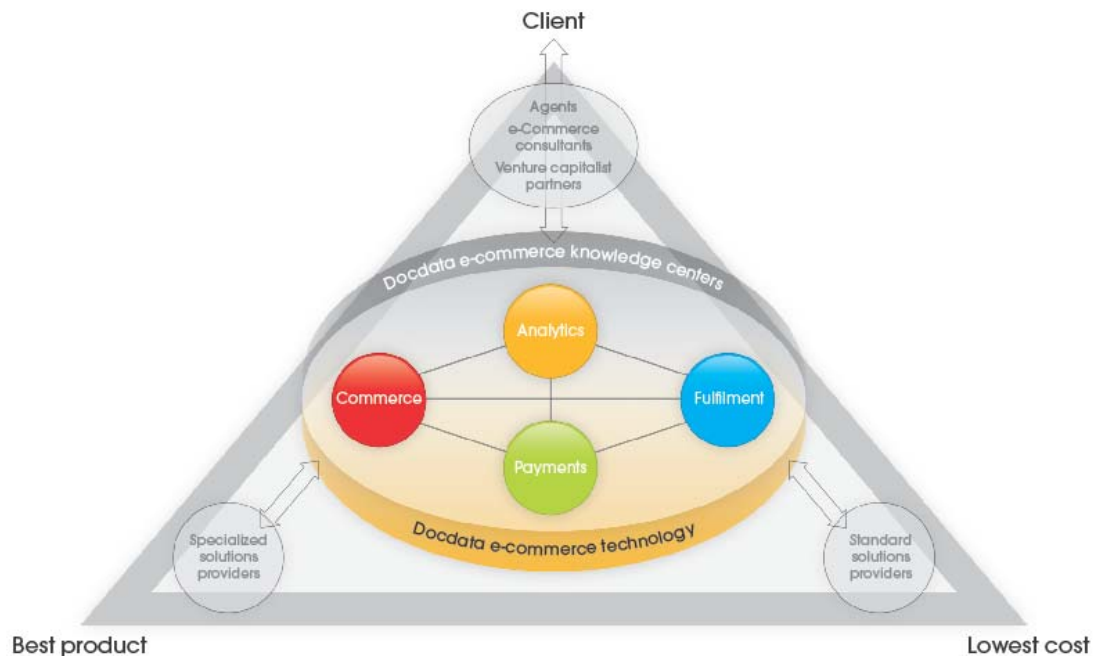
Client

Agents
e-Commerce consultants
Venture capitalist partners

Docdata e-commerce knowledge centers

Analytics

Commerce

Fulfilment

Payments

Docdata e-commerce technology

Specialized solutions providers

Standard solutions providers

Best product

Lowest cost